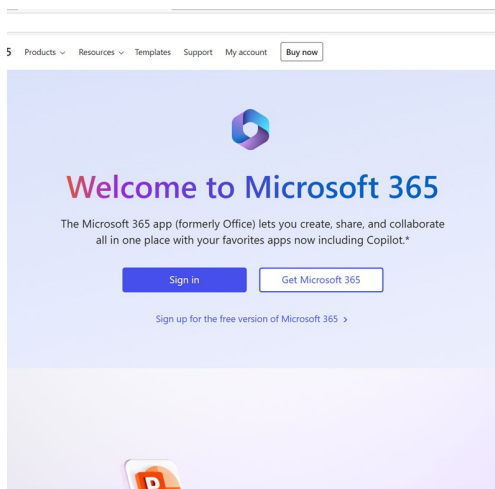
5 Products ⌄ Resources ⌄ Templates Support My account Buy now

Welcome to Microsoft 365

The Microsoft 365 app (formerly Office) lets you create, share, and collaborate all in one place with your favorites apps now including Copilot.*

Sign in

Get Microsoft 365

Sign up for the free version of Microsoft 365 ›